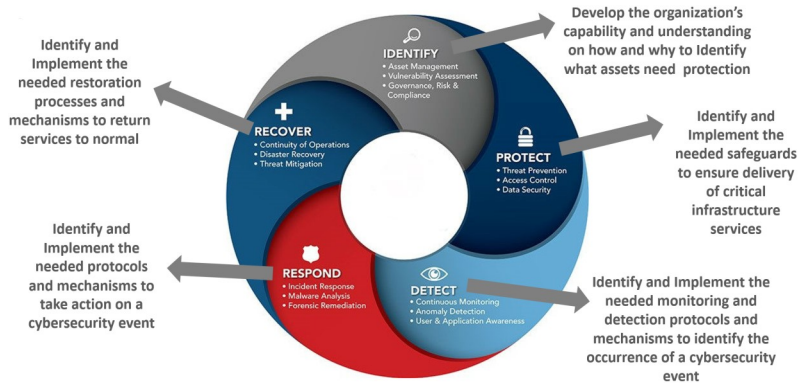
Develop the organization's capability and understanding on how and why to Identify what assets need protection

Identify and Implement the needed restoration processes and mechanisms to return services to normal

IDENTIFY
• Asset Management
• Vulnerability Assessment
• Governance, Risk & Compliance

RECOVER
• Continuity of Operations
• Disaster Recovery
• Threat Mitigation

PROTECT
• Threat Prevention
• Access Control
• Data Security

Identify and Implement the needed safeguards to ensure delivery of critical infrastructure services

Identify and Implement the needed protocols and mechanisms to take action on a cybersecurity event

RESPOND
• Incident Response
• Malware Analysis
• Forensic Remediation

DETECT
• Continuous Monitoring
• Anomaly Detection
• User & Application Awareness

Identify and Implement the needed monitoring and detection protocols and mechanisms to identify the occurrence of a cybersecurity event